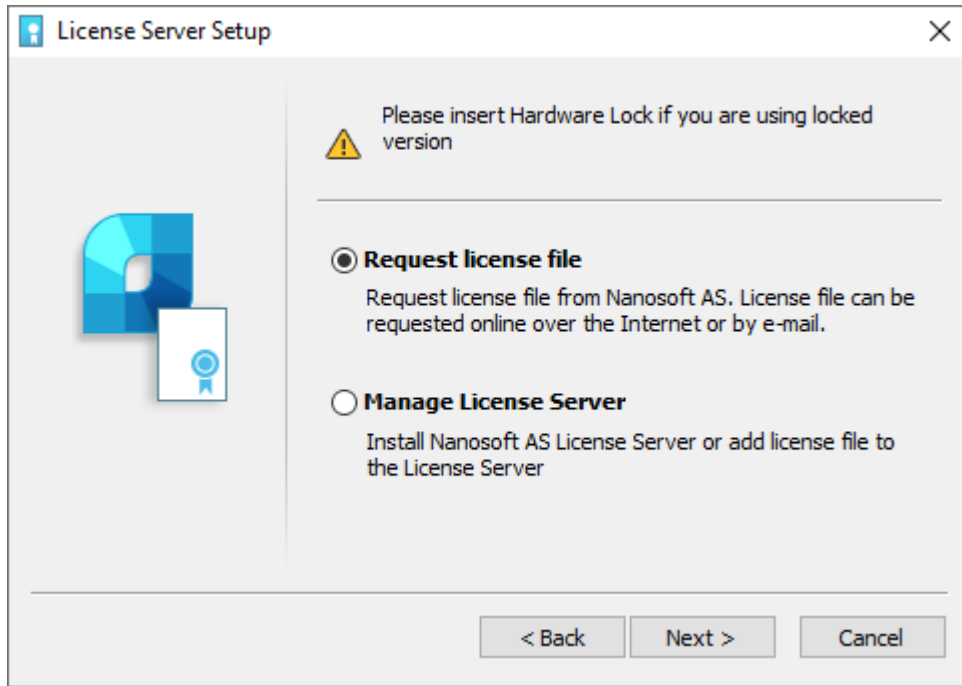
License Server Setup

Please insert Hardware Lock if you are using locked version

Request license file

Request license file from Nanosoft AS. License file can be requested online over the Internet or by e-mail.

Manage License Server

Install Nanosoft AS License Server or add license file to the License Server

< Back

Next >

Cancel